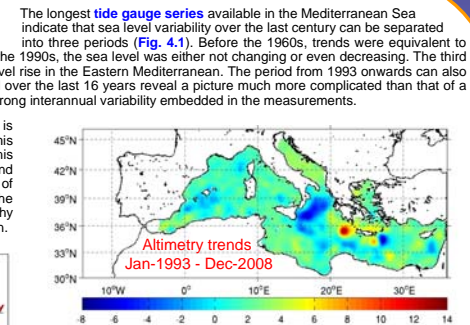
The longest **tide gauge series** available in the Mediterranean Sea indicate that sea level variability over the last century can be separated into three periods (**Fig. 4.1**). Before the 1960s, trends were equivalent to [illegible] the 1990s, the sea level was either not changing or even decreasing. The third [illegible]vel rise in the Eastern Mediterranean. The period from 1993 onwards can also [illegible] over the last 16 years reveal a picture much more complicated than that of a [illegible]rong interannual variability embedded in the measurements.

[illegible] is
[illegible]his
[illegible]his
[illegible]nd
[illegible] of
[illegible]ne
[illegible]hy
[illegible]n.

45°N
42°N
39°N
36°N
33°N
30°N
10°W
0°
10°E
20°E
30°E

Altimetry trends
Jan-1993 - Dec-2008

-8 -6 -4 -2 0 2 4 6 8 10 12 14